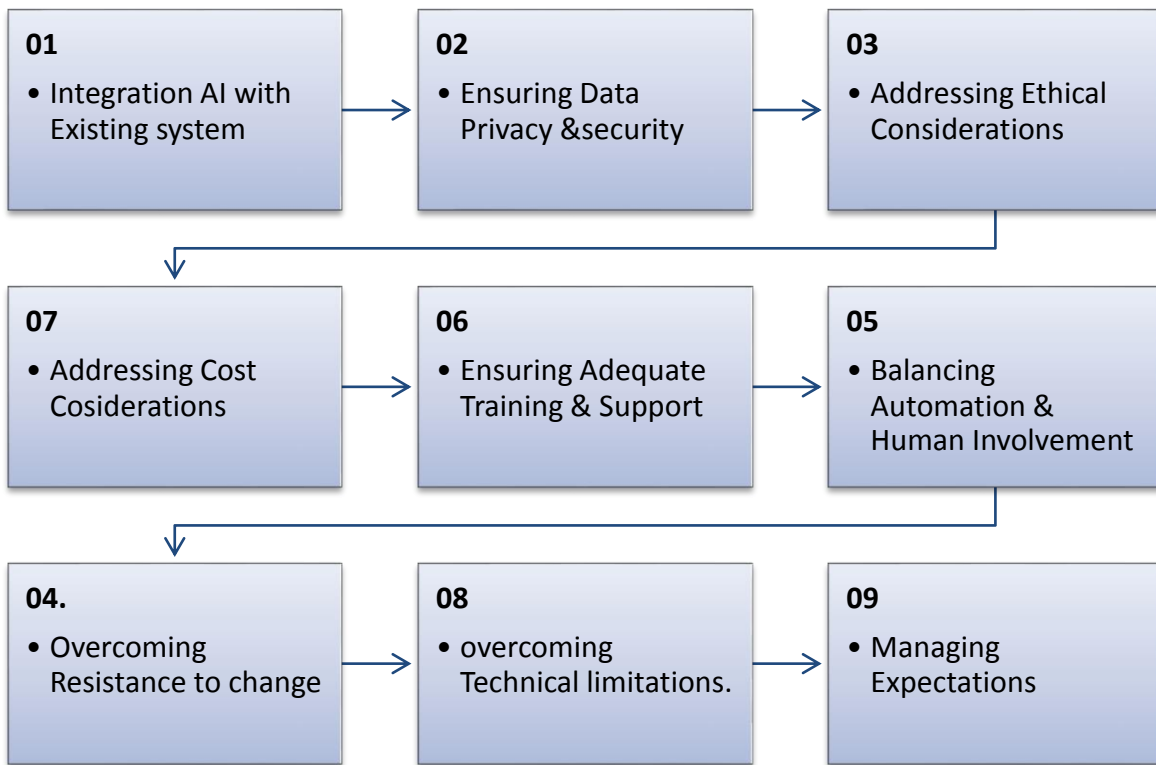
01
• Integration AI with Existing system

02
• Ensuring Data Privacy &security

03
• Addressing Ethical Considerations

07
• Addressing Cost Cosiderations

06
• Ensuring Adequate Training & Support

05
• Balancing Automation & Human Involvement

04.
• Overcoming Resistance to change

08
• overcoming Technical limitations.

09
• Managing Expectations